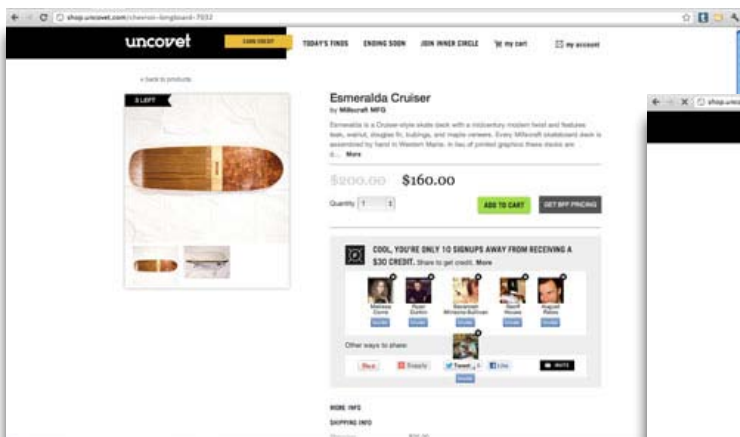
shop.uncovet.com/chevron-longboard-7032

uncovet

EARN CREDIT

TODAY'S FINDS

ENDING SOON

JOIN INNER CIRCLE

my cart

my account

« back to products

3 LEFT

Esmeralda Cruiser

by Millcraft MFG

Esmeralda is a Cruiser-style skate deck with a midcentury modern twist and features teak, walnut, douglas fir, bubinga, and maple veneers. Every Millcraft skateboard deck is assembled by hand in Western Maine. In lieu of printed graphics these decks are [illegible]... More

$200.00 $160.00

Quantity 1

ADD TO CART

GET BFF PRICING

COOL, YOU'RE ONLY 10 SIGNUPS AWAY FROM RECEIVING A $30 CREDIT. Share to get credit. More

Melissa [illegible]

Ryan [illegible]

Savannah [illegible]

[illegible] House

August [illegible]

Invite Invite Invite Invite Invite

Other ways to share:

Pin it

Email

Tweet

Like

Invite

MORE INFO

SHIPPING INFO

shop.unc